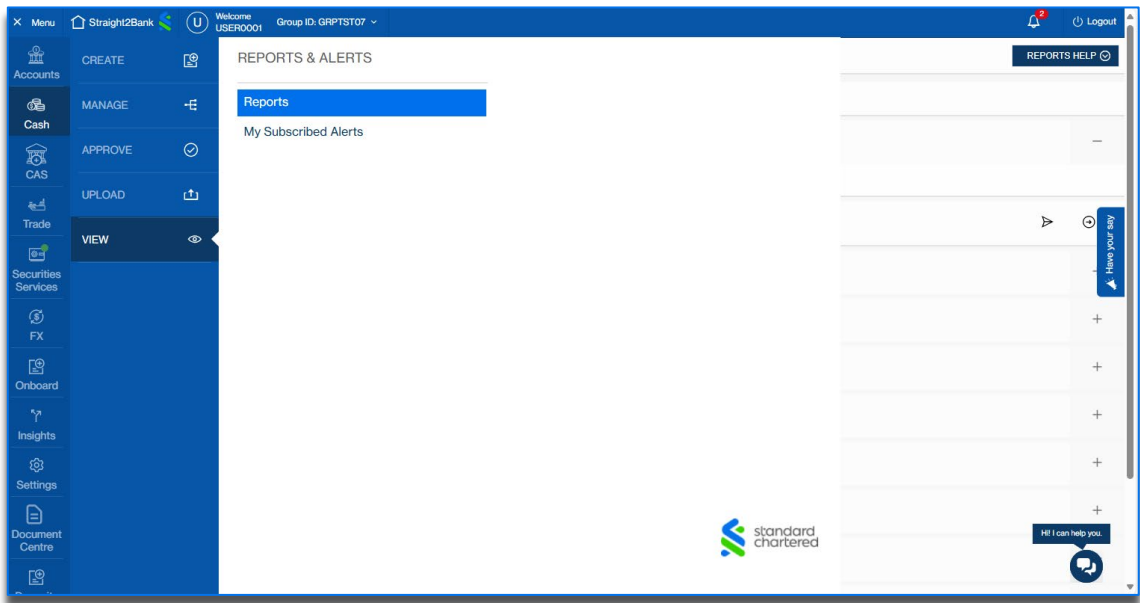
× Menu Straight2Bank U Welcome USER0001 Group ID: GRPTST07 2 Logout

Accounts
Cash
CAS
Trade
Securities Services
FX
Onboard
Insights
Settings
Document Centre
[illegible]

CREATE
MANAGE
APPROVE
UPLOAD
VIEW

REPORTS & ALERTS

Reports
My Subscribed Alerts

REPORTS HELP

Have your say

standard chartered

Hi! I can help you.